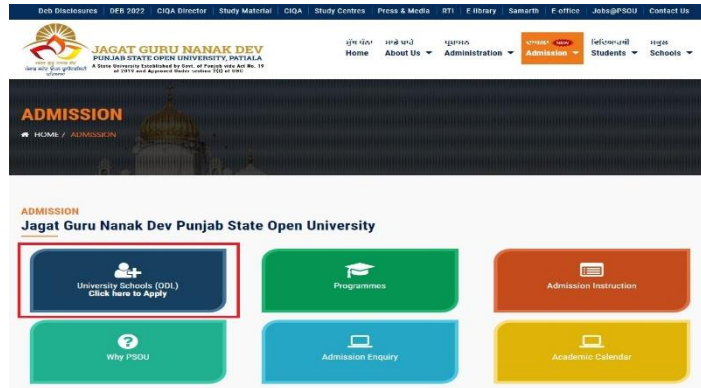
Deb Disclosures | DEB 2022 | CIQA Director | Study Material | CIQA | Study Centres | Press & Media | RTI | E library | Samarth | E office | Jobs@PSOU | Contact Us

JAGAT GURU NANAK DEV
PUNJAB STATE OPEN UNIVERSITY, PATIALA
A State University Established by Govt. of Punjab vide Act No. 19 of 2019 and Approved Under section 2(f) of UGC

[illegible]

ਮੁੱਖ ਪੰਨਾ Home
ਸਾਡੇ ਬਾਰੇ About Us
ਪ੍ਰਸ਼ਾਸਨ Administration
ਦਾਖਲਾ NEW Admission
ਵਿਦਿਆਰਥੀ Students
ਸਕੂਲ Schools

ADMISSION
HOME / ADMISSION

ADMISSION
Jagat Guru Nanak Dev Punjab State Open University

University Schools (ODL)
Click here to Apply

Programmes

Admission Instruction

Why PSOU

Admission Enquiry

Academic Calendar